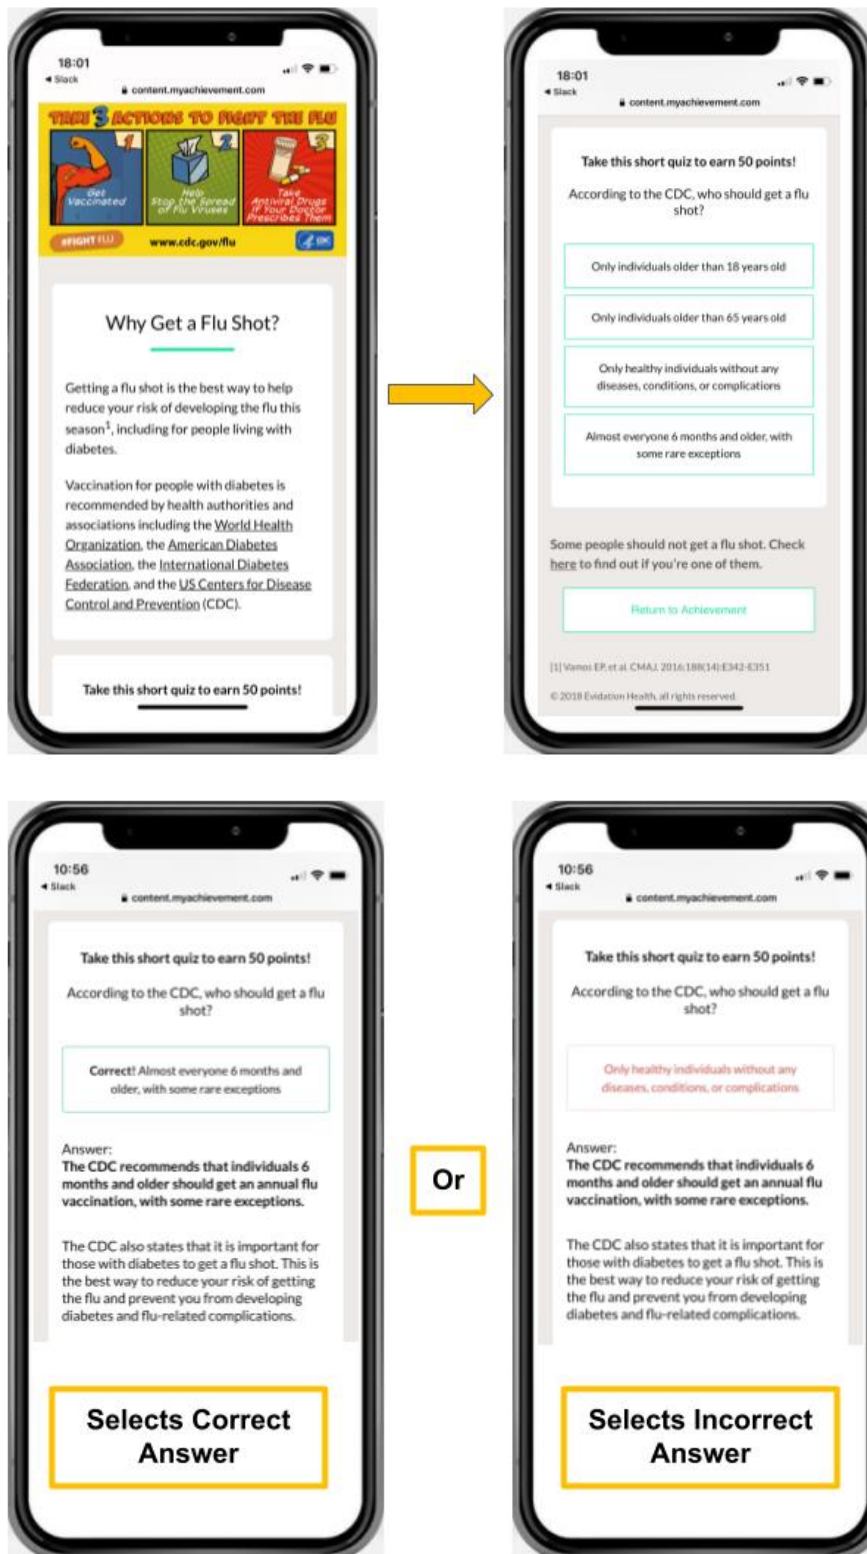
18:01
◂ Slack
content.myachievement.com

TAKE 3 ACTIONS TO FIGHT THE FLU
1 Get Vaccinated
2 Help Stop the Spread of Flu Viruses
3 Take Antiviral Drugs If Your Doctor Prescribes Them
#FIGHT FLU
www.cdc.gov/flu
CDC

Why Get a Flu Shot?

Getting a flu shot is the best way to help reduce your risk of developing the flu this season$^1$, including for people living with diabetes.

Vaccination for people with diabetes is recommended by health authorities and associations including the World Health Organization, the American Diabetes Association, the International Diabetes Federation, and the US Centers for Disease Control and Prevention (CDC).

Take this short quiz to earn 50 points!

18:01
◂ Slack
content.myachievement.com

Take this short quiz to earn 50 points!

According to the CDC, who should get a flu shot?

Only individuals older than 18 years old

Only individuals older than 65 years old

Only healthy individuals without any diseases, conditions, or complications

Almost everyone 6 months and older, with some rare exceptions

Some people should not get a flu shot. Check here to find out if you're one of them.

Return to Achievement

[1] Vamos EP, et al. CMAJ. 2016;188(14):E342-E351

© 2018 Evidation Health, all rights reserved.

10:56
◂ Slack
content.myachievement.com

Take this short quiz to earn 50 points!

According to the CDC, who should get a flu shot?

Correct! Almost everyone 6 months and older, with some rare exceptions

Answer:
The CDC recommends that individuals 6 months and older should get an annual flu vaccination, with some rare exceptions.

The CDC also states that it is important for those with diabetes to get a flu shot. This is the best way to reduce your risk of getting the flu and prevent you from developing diabetes and flu-related complications.

Selects Correct Answer

Or

10:56
◂ Slack
content.myachievement.com

Take this short quiz to earn 50 points!

According to the CDC, who should get a flu shot?

Only healthy individuals without any diseases, conditions, or complications

Answer:
The CDC recommends that individuals 6 months and older should get an annual flu vaccination, with some rare exceptions.

The CDC also states that it is important for those with diabetes to get a flu shot. This is the best way to reduce your risk of getting the flu and prevent you from developing diabetes and flu-related complications.

Selects Incorrect Answer